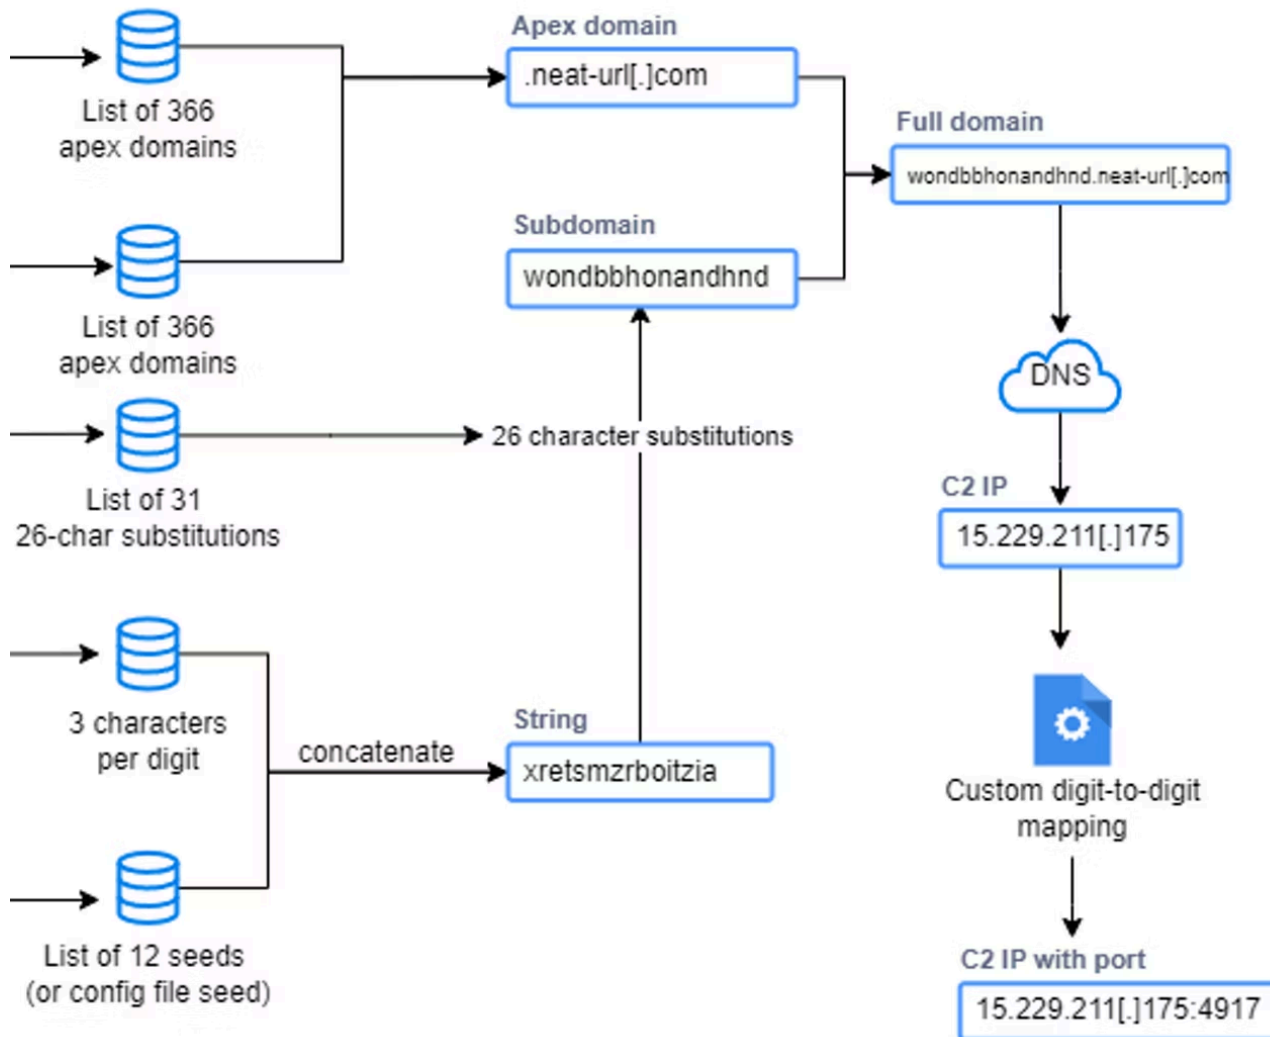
List of 366 apex domains

List of 366 apex domains

List of 31 26-char substitutions

3 characters per digit

List of 12 seeds (or config file seed)

Apex domain
.neat-url[.]com

Subdomain
wondbbhonandhnd

26 character substitutions

concatenate

String
xretsmzrboitzia

Full domain
wondbbhonandhnd.neat-url[.]com

DNS

C2 IP
15.229.211[.]175

Custom digit-to-digit mapping

C2 IP with port
15.229.211[.]175:4917